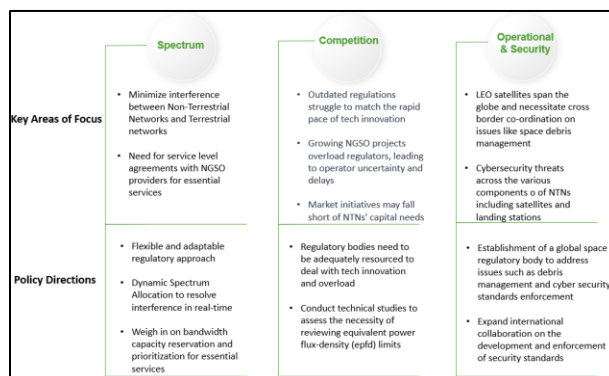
Spectrum

Competition

Operational & Security

Key Areas of Focus

• Minimize interference between Non-Terrestrial Networks and Terrestrial networks

• Need for service level agreements with NGSO providers for essential services

• Outdated regulations struggle to match the rapid pace of tech innovation

• Growing NGSO projects overload regulators, leading to operator uncertainty and delays

• Market initiatives may fall short of NTNs' capital needs

• LEO satellites span the globe and necessitate cross border co-ordination on issues like space debris management

• Cybersecurity threats across the various components o of NTNs including satellites and landing stations

Policy Directions

• Flexible and adaptable regulatory approach

• Dynamic Spectrum Allocation to resolve interference in real-time

• Weigh in on bandwidth capacity reservation and prioritization for essential services

• Regulatory bodies need to be adequately resourced to deal with tech innovation and overload

• Conduct technical studies to assess the necessity of reviewing equivalent power flux-density (epfd) limits

• Establishment of a global space regulatory body to address issues such as debris management and cyber security standards enforcement

• Expand international collaboration on the development and enforcement of security standards